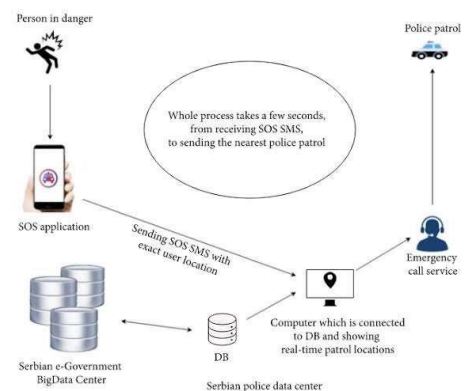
Person in danger

Police patrol

Whole process takes a few seconds, from receiving SOS SMS, to sending the nearest police patrol

SOS application

Sending SOS SMS with exact user location

Emergency call service

Computer which is connected to DB and showing real-time patrol locations

DB

Serbian e-Government BigData Center

Serbian police data center